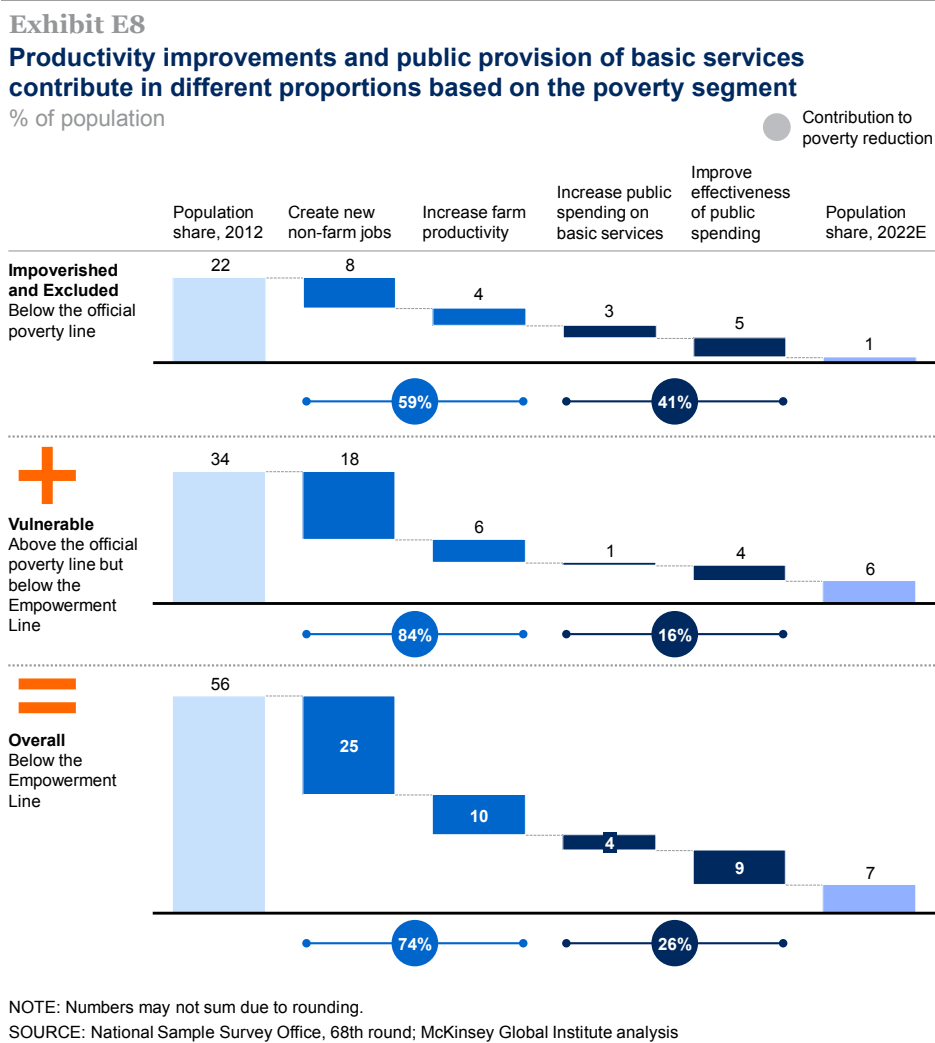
Exhibit E8

Productivity improvements and public provision of basic services contribute in different proportions based on the poverty segment

% of population

Contribution to poverty reduction

Population share, 2012

Create new non-farm jobs

Increase farm productivity

Increase public spending on basic services

Improve effectiveness of public spending

Population share, 2022E

Impoverished and Excluded
Below the official poverty line

22
8
4
3
5
1

59%
41%

Vulnerable
Above the official poverty line but below the Empowerment Line

34
18
6
1
4
6

84%
16%

Overall
Below the Empowerment Line

56
25
10
4
9
7

74%
26%

NOTE: Numbers may not sum due to rounding.
SOURCE: National Sample Survey Office, 68th round; McKinsey Global Institute analysis